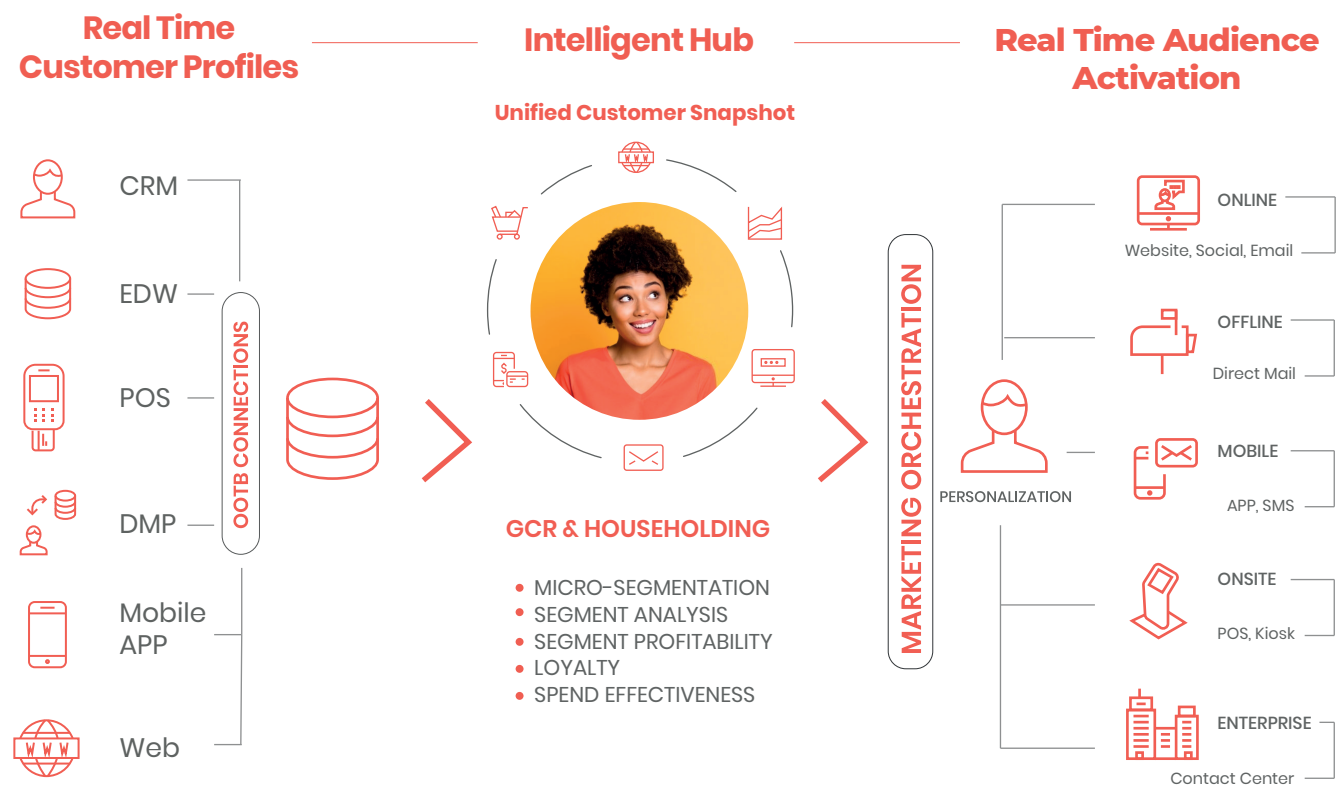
Real Time Customer Profiles

Intelligent Hub

Real Time Audience Activation

Unified Customer Snapshot

CRM

EDW

POS

DMP

Mobile APP

Web

OOTB CONNECTIONS

GCR & HOUSEHOLDING

• MICRO-SEGMENTATION
• SEGMENT ANALYSIS
• SEGMENT PROFITABILITY
• LOYALTY
• SPEND EFFECTIVENESS

MARKETING ORCHESTRATION

PERSONALIZATION

ONLINE
Website, Social, Email

OFFLINE
Direct Mail

MOBILE
APP, SMS

ONSITE
POS, Kiosk

ENTERPRISE
Contact Center